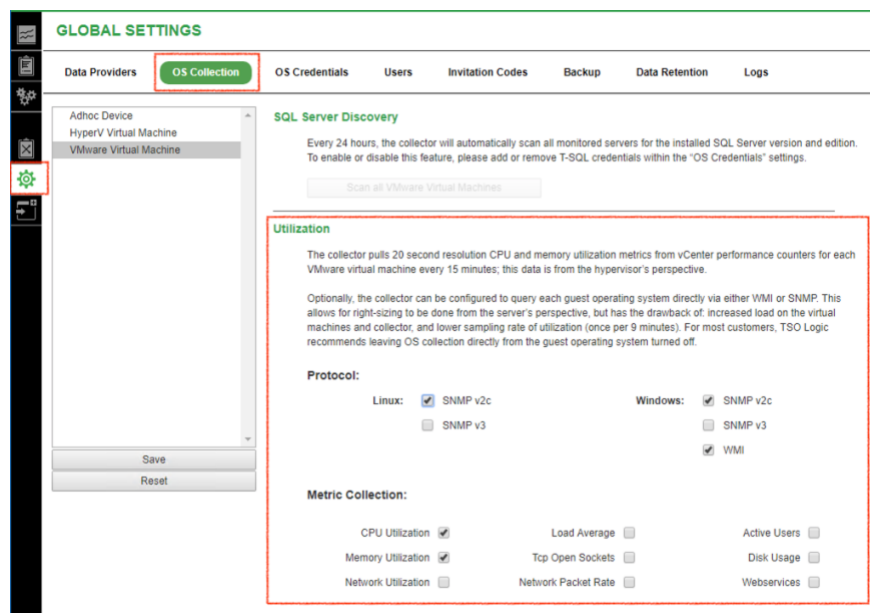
GLOBAL SETTINGS

Data Providers | OS Collection | OS Credentials | Users | Invitation Codes | Backup | Data Retention | Logs

Adhoc Device
HyperV Virtual Machine
VMware Virtual Machine

Save
Reset

SQL Server Discovery

Every 24 hours, the collector will automatically scan all monitored servers for the installed SQL Server version and edition. To enable or disable this feature, please add or remove T-SQL credentials within the "OS Credentials" settings.

Scan all VMware Virtual Machines

Utilization

The collector pulls 20 second resolution CPU and memory utilization metrics from vCenter performance counters for each VMware virtual machine every 15 minutes; this data is from the hypervisor's perspective.

Optionally, the collector can be configured to query each guest operating system directly via either WMI or SNMP. This allows for right-sizing to be done from the server's perspective, but has the drawback of: increased load on the virtual machines and collector, and lower sampling rate of utilization (once per 9 minutes). For most customers, TSO Logic recommends leaving OS collection directly from the guest operating system turned off.

Protocol:

Linux: SNMP v2c
SNMP v3

Windows: SNMP v2c
SNMP v3
WMI

Metric Collection:

CPU Utilization
Memory Utilization
Network Utilization
Load Average
Tcp Open Sockets
Network Packet Rate
Active Users
Disk Usage
Webservices